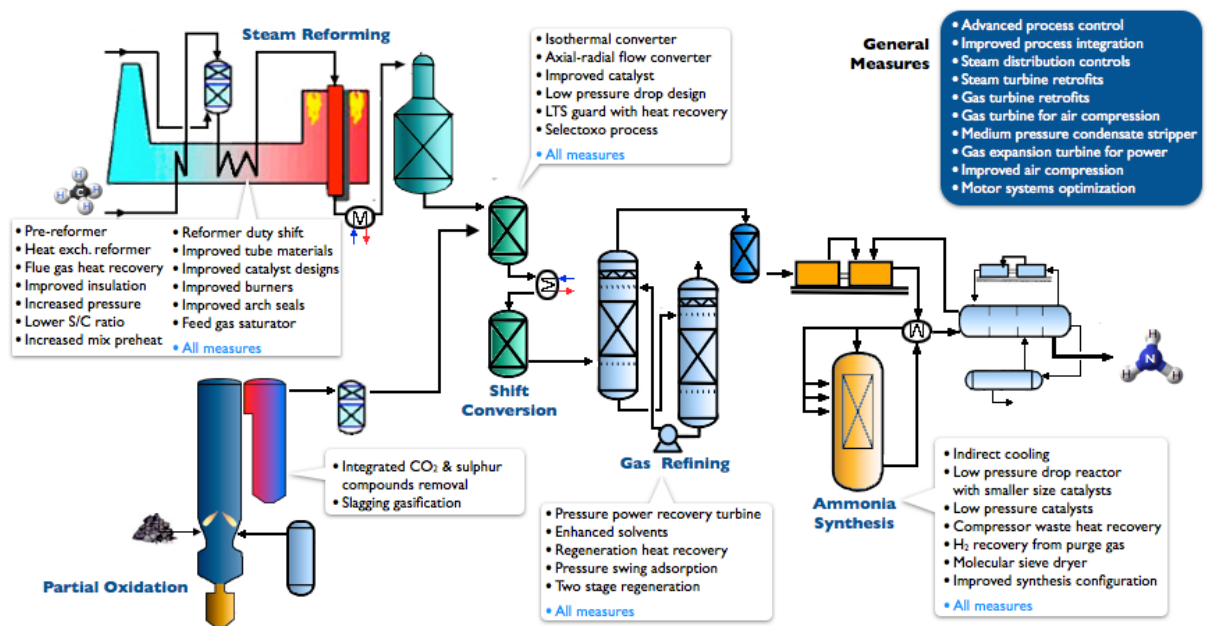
Steam Reforming

• Pre-reformer
• Heat exch. reformer
• Flue gas heat recovery
• Improved insulation
• Increased pressure
• Lower S/C ratio
• Increased mix preheat

• Reformer duty shift
• Improved tube materials
• Improved catalyst designs
• Improved burners
• Improved arch seals
• Feed gas saturator
• All measures

• Isothermal converter
• Axial-radial flow converter
• Improved catalyst
• Low pressure drop design
• LTS guard with heat recovery
• Selectoxo process
• All measures

General Measures

• Advanced process control
• Improved process integration
• Steam distribution controls
• Steam turbine retrofits
• Gas turbine retrofits
• Gas turbine for air compression
• Medium pressure condensate stripper
• Gas expansion turbine for power
• Improved air compression
• Motor systems optimization

Shift Conversion

Gas Refining

• Integrated $CO_2$ & sulphur compounds removal
• Slagging gasification

Partial Oxidation

• Pressure power recovery turbine
• Enhanced solvents
• Regeneration heat recovery
• Pressure swing adsorption
• Two stage regeneration
• All measures

Ammonia Synthesis

• Indirect cooling
• Low pressure drop reactor with smaller size catalysts
• Low pressure catalysts
• Compressor waste heat recovery
• $H_2$ recovery from purge gas
• Molecular sieve dryer
• Improved synthesis configuration
• All measures